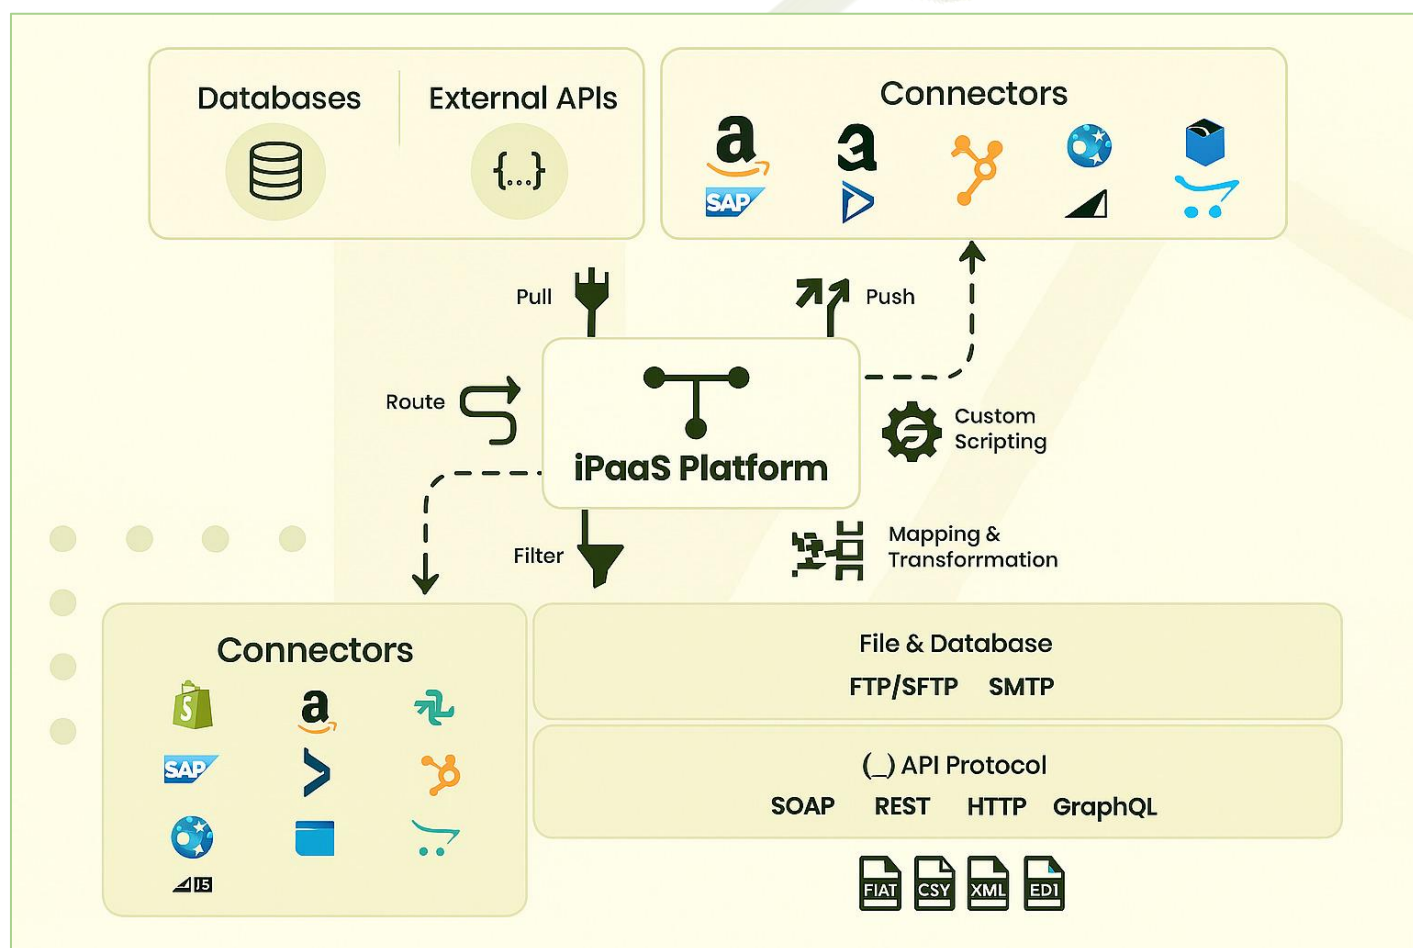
Databases

External APIs

{...}

Connectors

a

SAP

a

Pull

Push

Route

iPaaS Platform

Custom Scripting

Filter

Mapping & Transformation

Connectors

S

a

SAP

J5

File & Database

FTP/SFTP SMTP

(_) API Protocol

SOAP REST HTTP GraphQL

FIAT CSY XML EDI